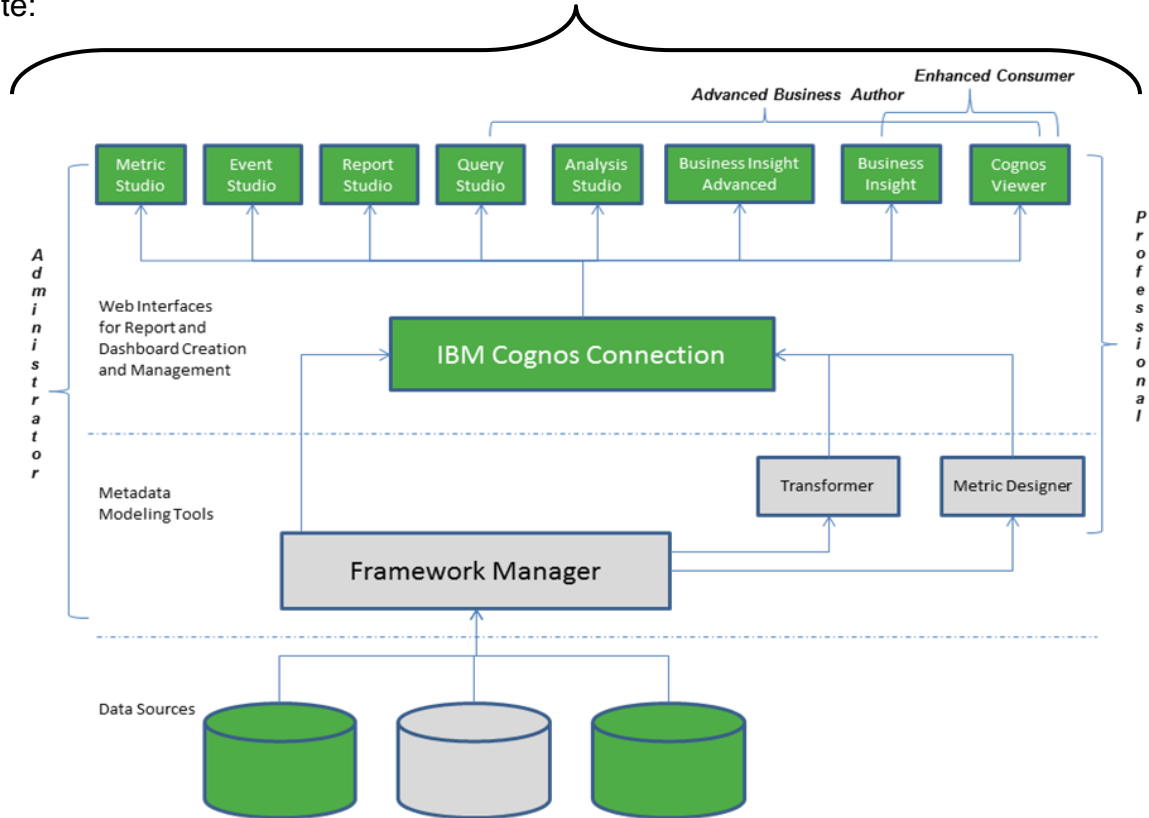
te:

Enhanced Consumer

Advanced Business Author

Metric Studio

Event Studio

Report Studio

Query Studio

Analysis Studio

Business Insight Advanced

Business Insight

Cognos Viewer

Administrator

Professional

Web Interfaces for Report and Dashboard Creation and Management

IBM Cognos Connection

Metadata Modeling Tools

Transformer

Metric Designer

Framework Manager

Data Sources